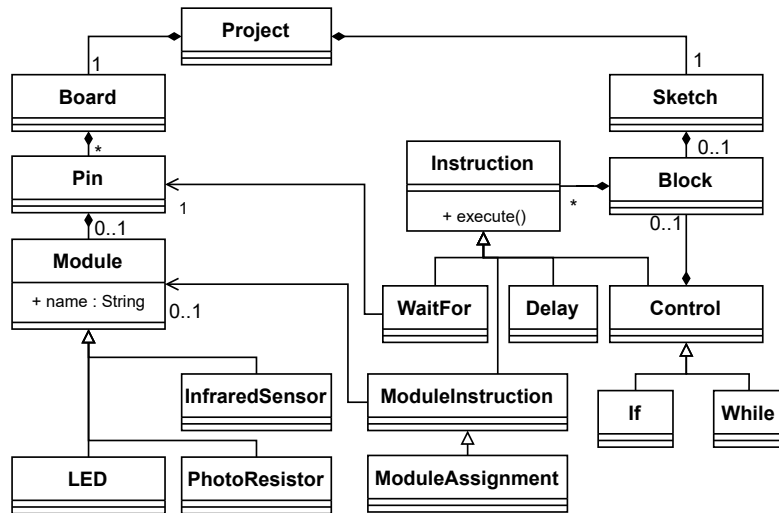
Project

1

1

Board

Sketch

*

0..1

Instruction

Pin

Block

1

*

+ execute()

0..1

0..1

Module

+ name : String

0..1

WaitFor

Delay

Control

InfraredSensor

ModuleInstruction

If

While

LED

PhotoResistor

ModuleAssignment